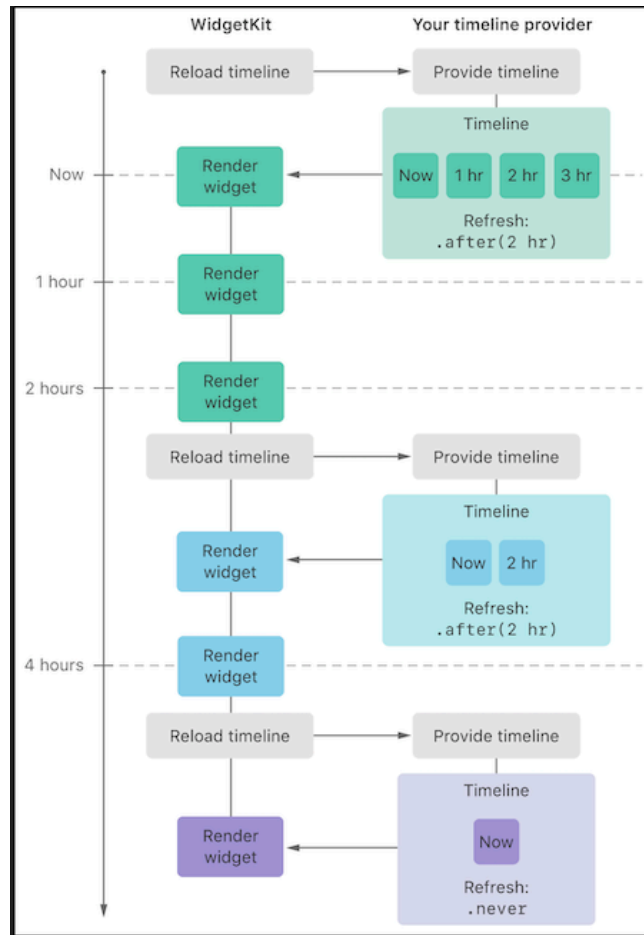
WidgetKit

Your timeline provider

Reload timeline

Provide timeline

Timeline

Now

Render widget

Now

1 hr

2 hr

3 hr

Refresh: .after(2 hr)

1 hour

Render widget

2 hours

Render widget

Reload timeline

Provide timeline

Timeline

Render widget

Now

2 hr

Refresh: .after(2 hr)

4 hours

Render widget

Reload timeline

Provide timeline

Timeline

Render widget

Now

Refresh: .never